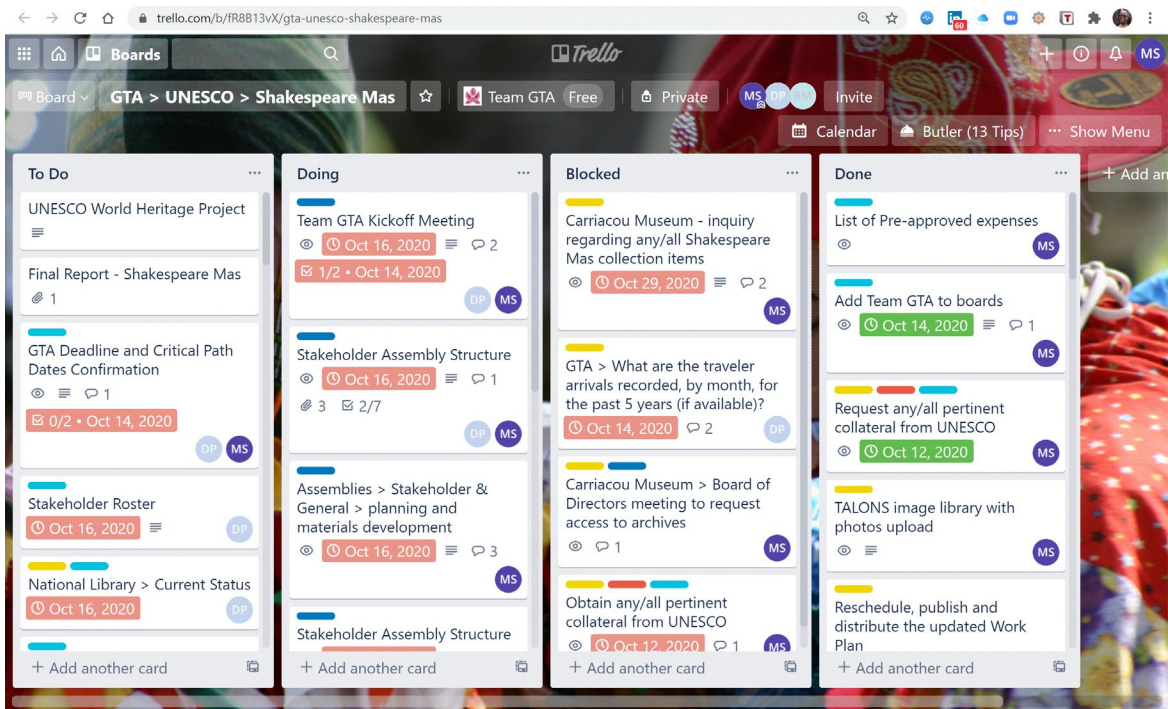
trello.com/b/fR8B13vX/gta-unesco-shakespeare-mas

Boards

Trello

MS

Board

GTA > UNESCO > Shakespeare Mas

Team GTA Free

Private

MS DP DM

Invite

Calendar

Butler (13 Tips)

Show Menu

To Do

UNESCO World Heritage Project

Final Report - Shakespeare Mas

1

GTA Deadline and Critical Path Dates Confirmation

1

0/2 • Oct 14, 2020

DP MS

Stakeholder Roster

Oct 16, 2020

DP

National Library > Current Status

Oct 16, 2020

DP

+ Add another card

Doing

Team GTA Kickoff Meeting

Oct 16, 2020

2

1/2 • Oct 14, 2020

DP MS

Stakeholder Assembly Structure

Oct 16, 2020

1

3 2/7

DP MS

Assemblies > Stakeholder & General > planning and materials development

Oct 16, 2020

3

MS

Stakeholder Assembly Structure

+ Add another card

Blocked

Carriacou Museum - inquiry regarding any/all Shakespeare Mas collection items

Oct 29, 2020

2

MS

GTA > What are the traveler arrivals recorded, by month, for the past 5 years (if available)?

Oct 14, 2020

2

DP

Carriacou Museum > Board of Directors meeting to request access to archives

1

MS

Obtain any/all pertinent collateral from UNESCO

Oct 12, 2020

1

MS

+ Add another card

Done

List of Pre-approved expenses

MS

Add Team GTA to boards

Oct 14, 2020

1

MS

Request any/all pertinent collateral from UNESCO

Oct 12, 2020

MS

TALONS image library with photos upload

MS

Reschedule, publish and distribute the updated Work Plan

+ Add another card

+ Add an